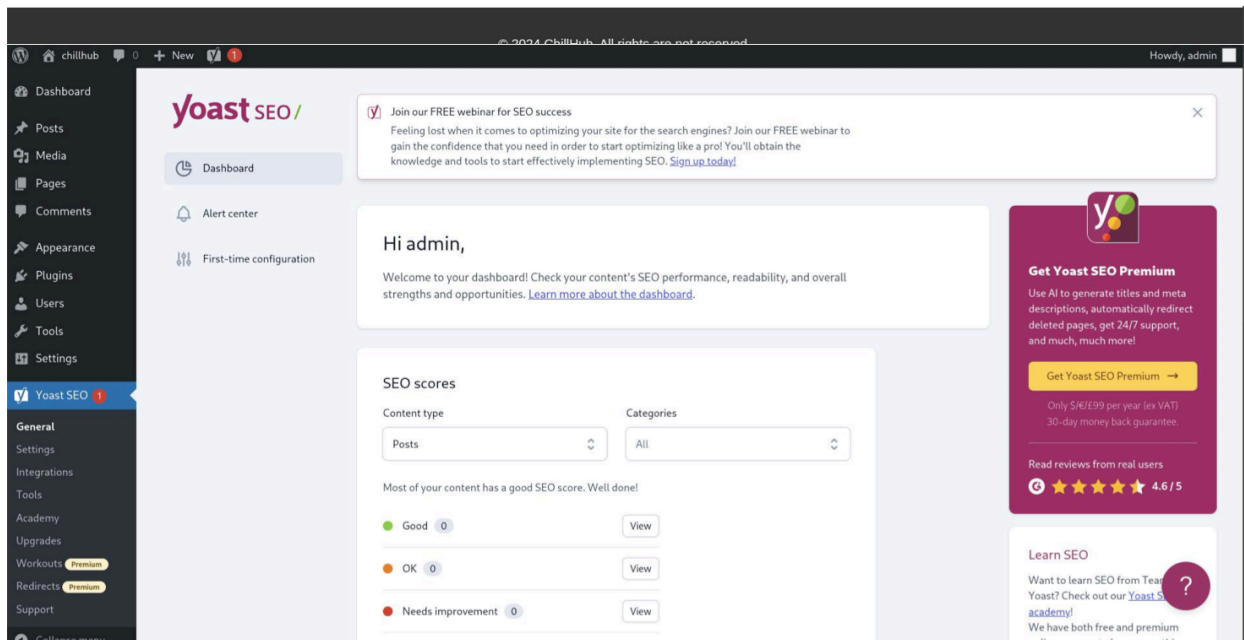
© 2024 ChillHub. All rights are not reserved.

chillhub 0 + New 1

Howdy, admin

Dashboard
Posts
Media
Pages
Comments
Appearance
Plugins
Users
Tools
Settings
Yoast SEO 1
General
Settings
Integrations
Tools
Academy
Upgrades
Workouts Premium
Redirects Premium
Support
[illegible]

yoast SEO/

Dashboard
Alert center
First-time configuration

Join our FREE webinar for SEO success
Feeling lost when it comes to optimizing your site for the search engines? Join our FREE webinar to gain the confidence that you need in order to start optimizing like a pro! You'll obtain the knowledge and tools to start effectively implementing SEO. Sign up today!

×

Hi admin,

Welcome to your dashboard! Check your content's SEO performance, readability, and overall strengths and opportunities. Learn more about the dashboard.

SEO scores

Content type
Posts

Categories
All

Most of your content has a good SEO score. Well done!

Good 0 View
OK 0 View
Needs improvement 0 View

Get Yoast SEO Premium

Use AI to generate titles and meta descriptions, automatically redirect deleted pages, get 24/7 support, and much, much more!

Get Yoast SEO Premium →

Only $/€/£99 per year (ex VAT)
30-day money back guarantee.

Read reviews from real users
4.6 / 5

Learn SEO

Want to learn SEO from Tea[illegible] Yoast? Check out our Yoast S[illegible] academy!
We have both free and premium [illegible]

?